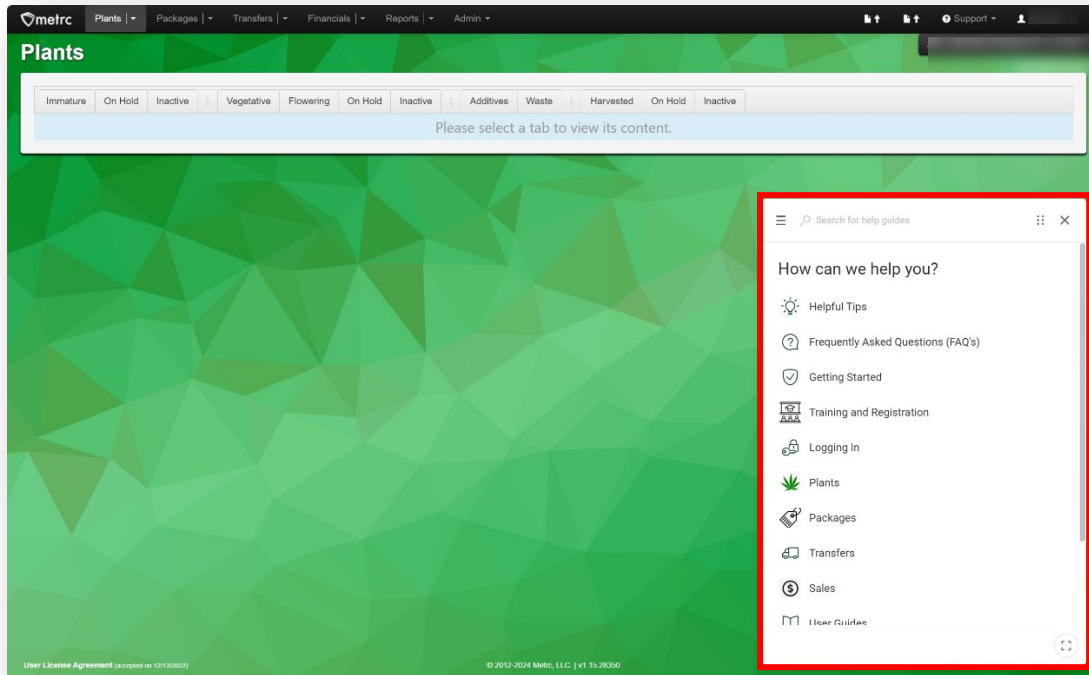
metrc Plants | Packages | Transfers | Financials | Reports | Admin Support

Plants

Immature | On Hold | Inactive | Vegetative | Flowering | On Hold | Inactive | Additives | Waste | Harvested | On Hold | Inactive

Please select a tab to view its content.

Search for help guides

How can we help you?

Helpful Tips

Frequently Asked Questions (FAQ's)

Getting Started

Training and Registration

Logging In

Plants

Packages

Transfers

Sales

User Guides

User License Agreement (accepted on 12/13/2022)

© 2012-2024 Metrc, LLC. | v1.15.28350